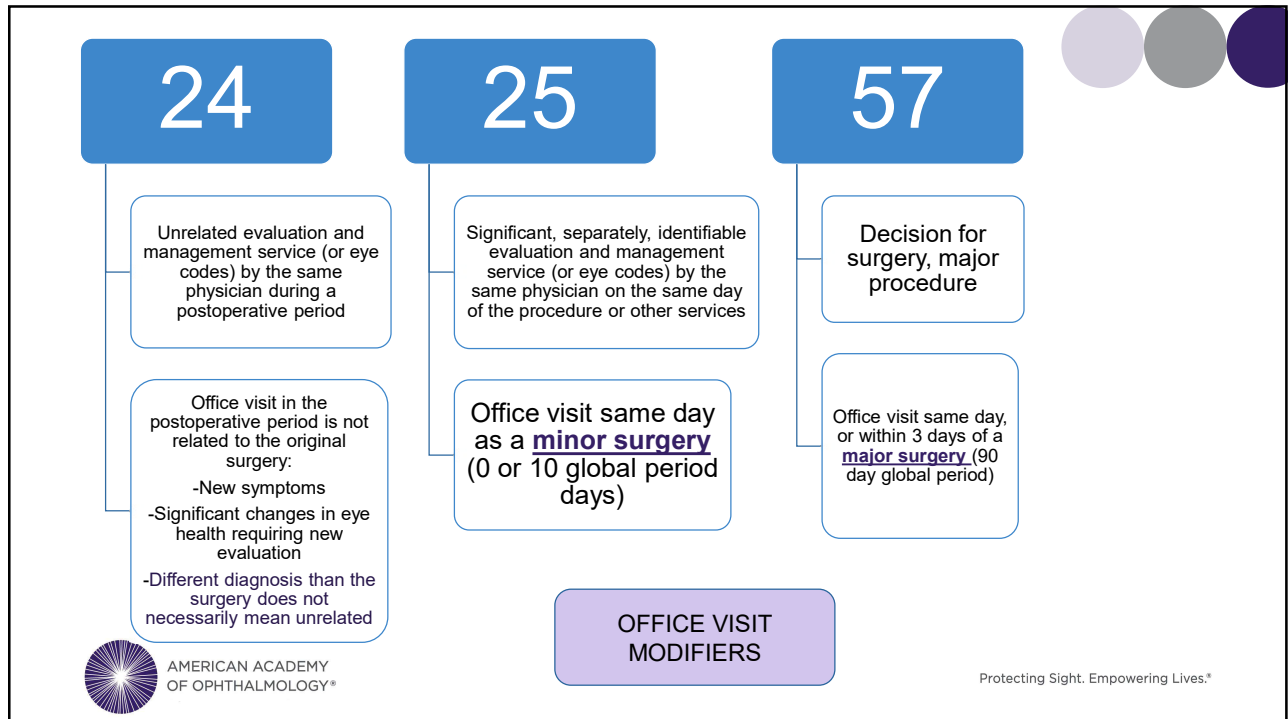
24

Unrelated evaluation and management service (or eye codes) by the same physician during a postoperative period

Office visit in the postoperative period is not related to the original surgery:

-New symptoms

-Significant changes in eye health requiring new evaluation

-Different diagnosis than the surgery does not necessarily mean unrelated

25

Significant, separately, identifiable evaluation and management service (or eye codes) by the same physician on the same day of the procedure or other services

Office visit same day as a **minor surgery** (0 or 10 global period days)

57

Decision for surgery, major procedure

Office visit same day, or within 3 days of a **major surgery** (90 day global period)

OFFICE VISIT MODIFIERS

AMERICAN ACADEMY OF OPHTHALMOLOGY®

Protecting Sight. Empowering Lives.®